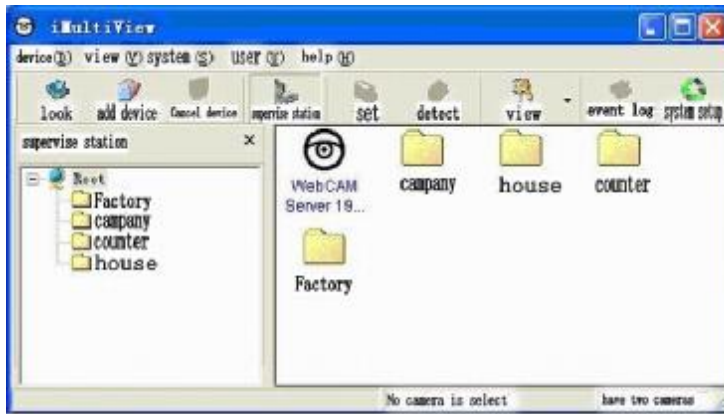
iMultiView

device(D) view(V) system(S) USER(U) help(H)

look add device Cancel device supervise station set detect view event log system setup

supervise station ×

Root
Factory
campany
counter
house

WebCAM Server 19...
campany
house
counter
Factory

No camera is select
have two cameras